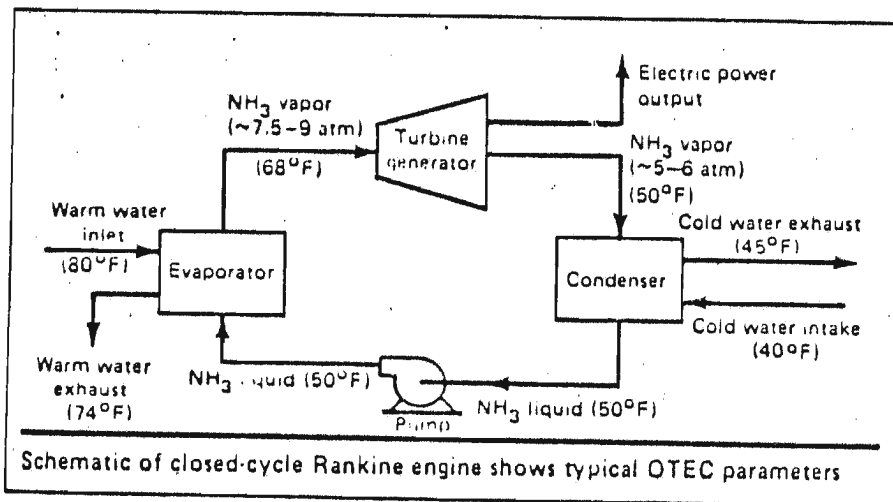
Electric power output

$NH_3$ vapor (~7.5–9 atm) (68°F)

Turbine generator

$NH_3$ vapor (~5–6 atm) (50°F)

Warm water inlet (80°F)

Evaporator

Cold water exhaust (45°F)

Condenser

Cold water intake (40°F)

Warm water exhaust (74°F)

$NH_3$ liquid (50°F)

Pump

$NH_3$ liquid (50°F)

Schematic of closed-cycle Rankine engine shows typical OTEC parameters